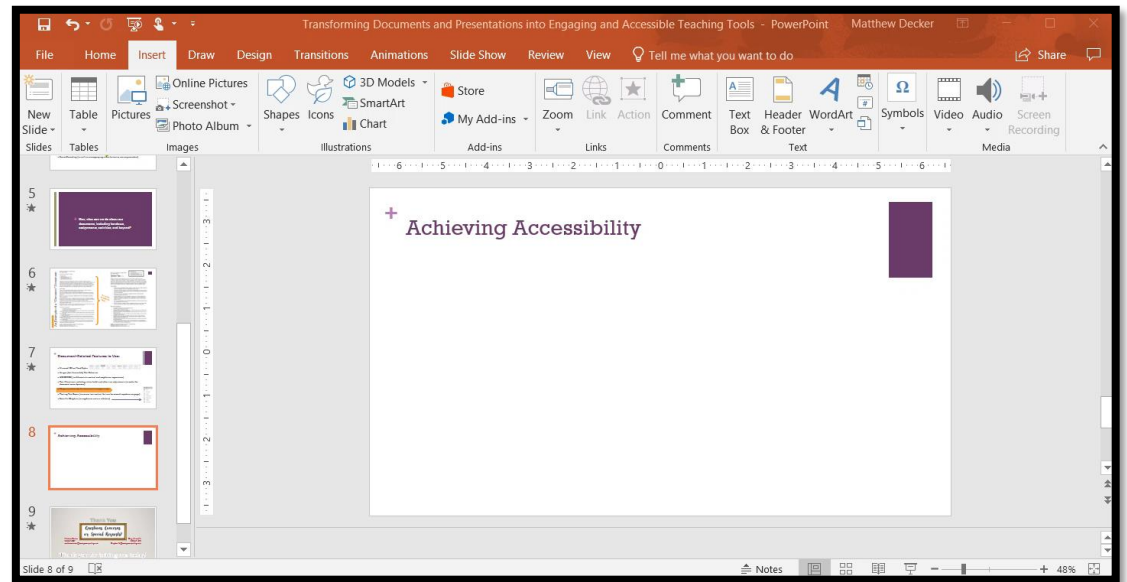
Transforming Documents and Presentations into Engaging and Accessible Teaching Tools - PowerPoint Matthew Decker

File Home Insert Draw Design Transitions Animations Slide Show Review View Tell me what you want to do Share

New Slide Table Pictures Online Pictures Screenshot Photo Album Shapes Icons 3D Models SmartArt Chart Store My Add-ins Zoom Link Action Comment Text Box Header & Footer WordArt Symbols Video Audio Screen Recording

Slides Tables Images Illustrations Add-ins Links Comments Text Media

5

6

7

8

9

Achieving Accessibility

Slide 8 of 9 Notes 48%